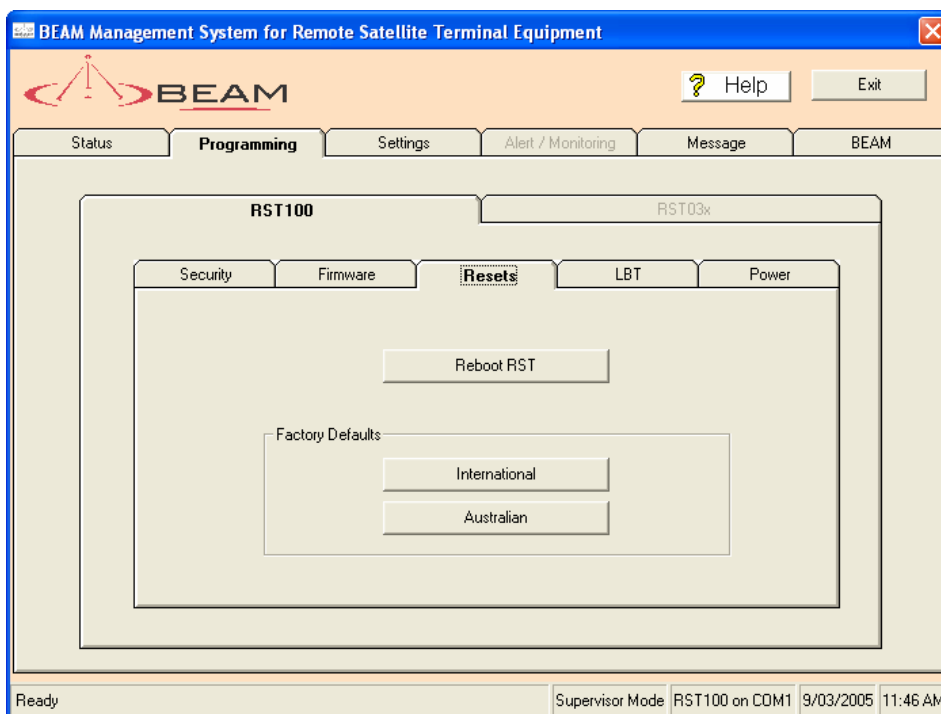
BEAM Management System for Remote Satellite Terminal Equipment

BEAM

? Help

Exit

Status

Programming

Settings

Alert / Monitoring

Message

BEAM

RST100

RST03x

Security

Firmware

Resets

LBT

Power

Reboot RST

Factory Defaults

International

Australian

Ready

Supervisor Mode

RST100 on COM1

9/03/2005

11:46 AM